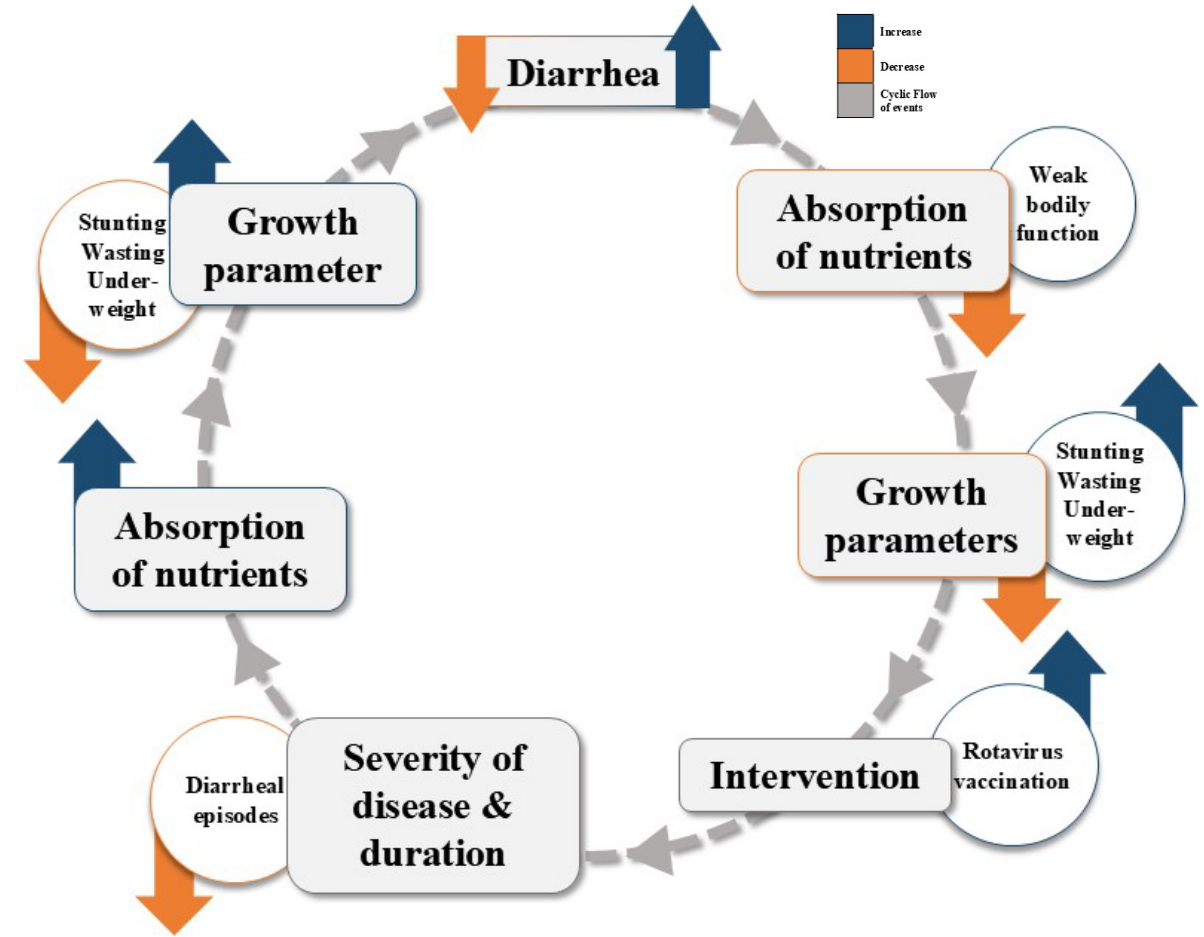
Increase
Decrease
Cyclic Flow of events

Diarrhea

Absorption of nutrients

Weak bodily function

Growth parameters

Stunting Wasting Underweight

Intervention

Rotavirus vaccination

Severity of disease & duration

Diarrheal episodes

Absorption of nutrients

Growth parameter

Stunting Wasting Underweight